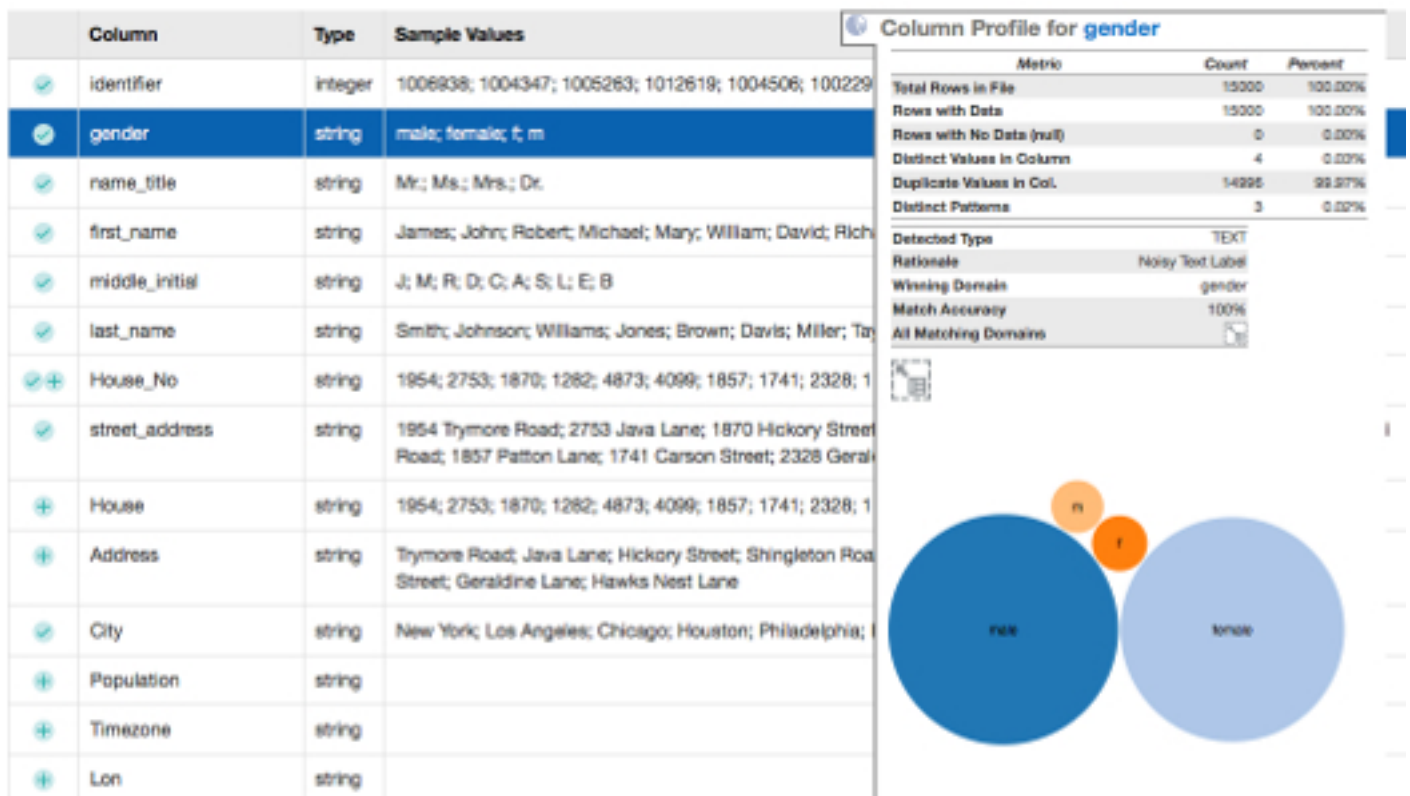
| | Column | Type | Sample Values |
|---|---|---|---|
| | identifier | integer | 1006938; 1004347; 1005263; 1012619; 1004506; 100229 |
| | gender | string | male; female; f; m |
| | name_title | string | Mr.; Ms.; Mrs.; Dr. |
| | first_name | string | James; John; Robert; Michael; Mary; William; David; Rich |
| | middle_initial | string | J; M; R; D; C; A; S; L; E; B |
| | last_name | string | Smith; Johnson; Williams; Jones; Brown; Davis; Miller; Tay |
| | House_No | string | 1954; 2753; 1870; 1282; 4873; 4099; 1857; 1741; 2328; 1 |
| | street_address | string | 1954 Trymore Road; 2753 Java Lane; 1870 Hickory Street Road; 1857 Patton Lane; 1741 Carson Street; 2328 Geral |
| | House | string | 1954; 2753; 1870; 1282; 4873; 4099; 1857; 1741; 2328; 1 |
| | Address | string | Trymore Road; Java Lane; Hickory Street; Shingleton Roa Street; Geraldine Lane; Hawks Nest Lane |
| | City | string | New York; Los Angeles; Chicago; Houston; Philadelphia; |
| | Population | string | |
| | Timezone | string | |
| | Lon | string | |

Column Profile for gender

| Metric | Count | Percent |
|---|---|---|
| Total Rows in File | 15000 | 100.00% |
| Rows with Data | 15000 | 100.00% |
| Rows with No Data (null) | 0 | 0.00% |
| Distinct Values in Column | 4 | 0.03% |
| Duplicate Values in Col. | 14996 | 99.97% |
| Distinct Patterns | 3 | 0.02% |

| | |
|---|---|
| Detected Type | TEXT |
| Rationale | Noisy Text Label |
| Winning Domain | gender |
| Match Accuracy | 100% |
| All Matching Domains | |

m
f
male
female